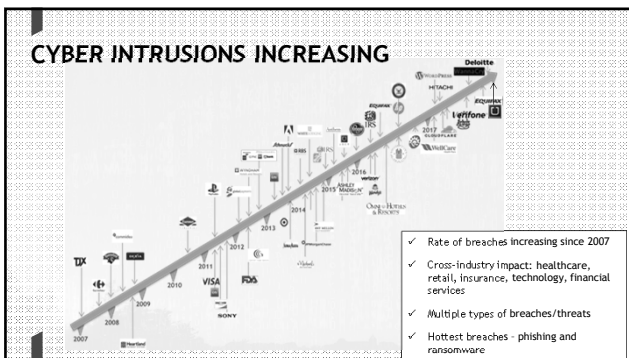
CYBER INTRUSIONS INCREASING

2007
2008
2009
2010
2011
2012
2013
2014
2015
2016
2017

TJX
VISA
SONY
FDA
IRS
Equifax
HITACHI
Verifone
Deloitte
EQUIFAX
WellCare
ASHLEY MADISON
OMNI HOTELS & RESORTS
verizon

✓ Rate of breaches increasing since 2007

✓ Cross-industry impact: healthcare, retail, insurance, technology, financial services

✓ Multiple types of breaches/threats

✓ Hottest breaches - phishing and ransomware